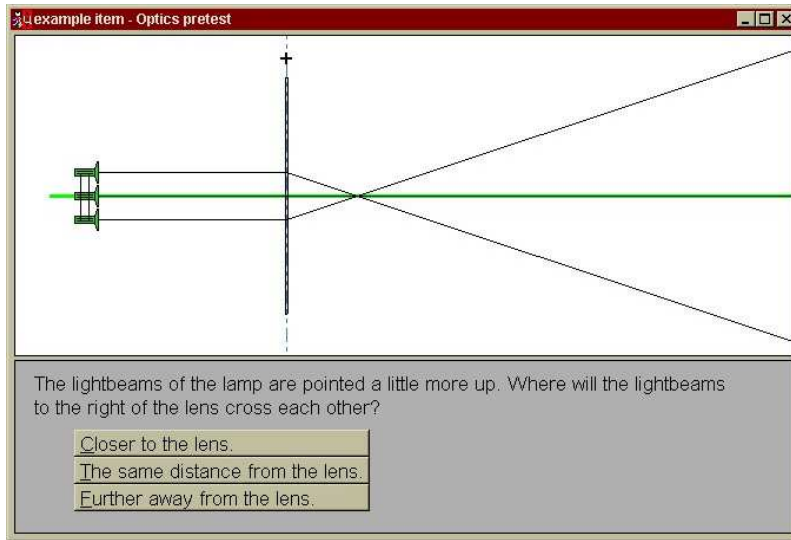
example item - Optics pretest

+

The lightbeams of the lamp are pointed a little more up. Where will the lightbeams to the right of the lens cross each other?

Closer to the lens.

The same distance from the lens.

Further away from the lens.